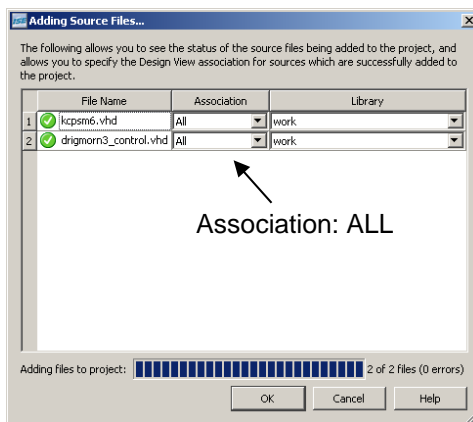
Adding Source Files...

The following allows you to see the status of the source files being added to the project, and allows you to specify the Design View association for sources which are successfully added to the project.

| | File Name | Association | Library |
|---|---|---|---|
| 1 | kcpsm6.vhd | All | work |
| 2 | drigmorn3_control.vhd | All | work |

Association: ALL

Adding files to project: 2 of 2 files (0 errors)

OK Cancel Help